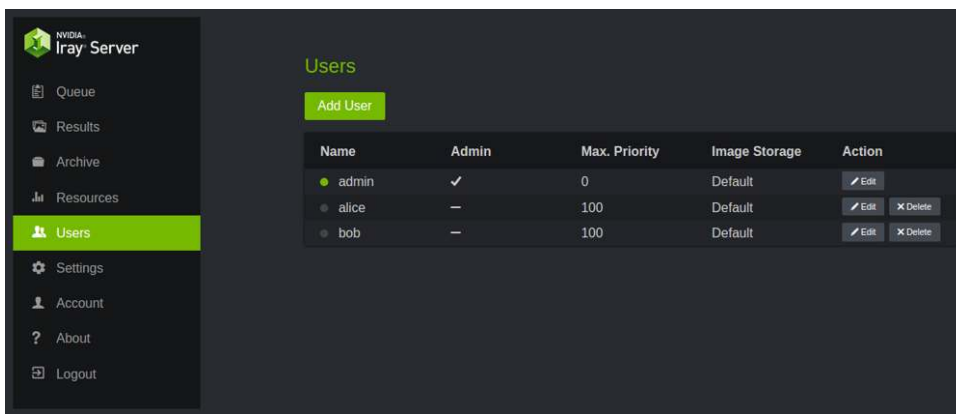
NVIDIA
Iray Server

Queue
Results
Archive
Resources
Users
Settings
Account
? About
Logout

Users

Add User

| Name | Admin | Max. Priority | Image Storage | Action |
|---|---|---|---|---|
| admin | ✓ | 0 | Default | Edit |
| alice | – | 100 | Default | Edit ✕ Delete |
| bob | – | 100 | Default | Edit ✕ Delete |